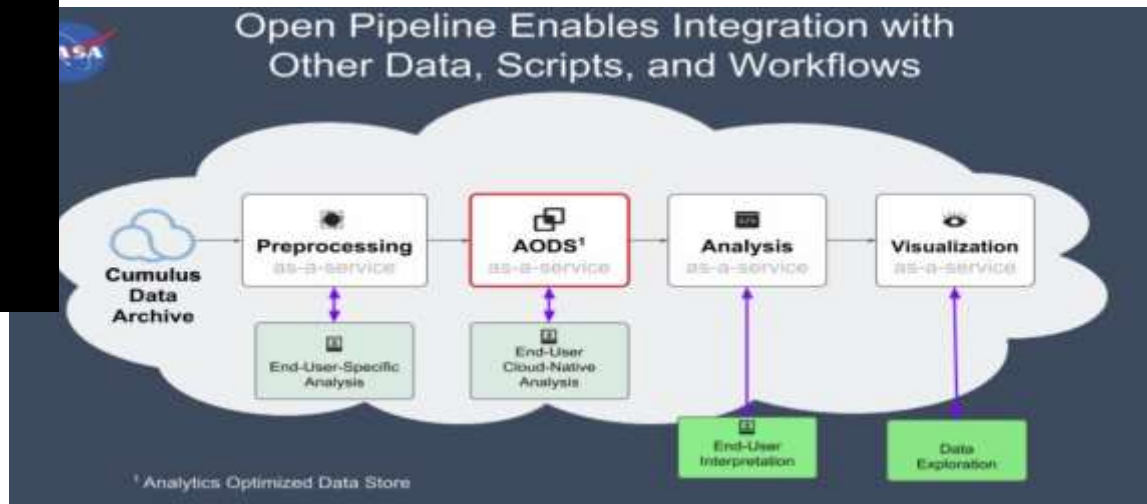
Open Pipeline Enables Integration with Other Data, Scripts, and Workflows

Cumulus Data Archive

Preprocessing
as-a-service

AODS¹
as-a-service

Analysis
as-a-service

Visualization
as-a-service

End-User-Specific Analysis

End-User Cloud-Native Analysis

End-User Interpretation

Data Exploration

¹ Analytics Optimized Data Store